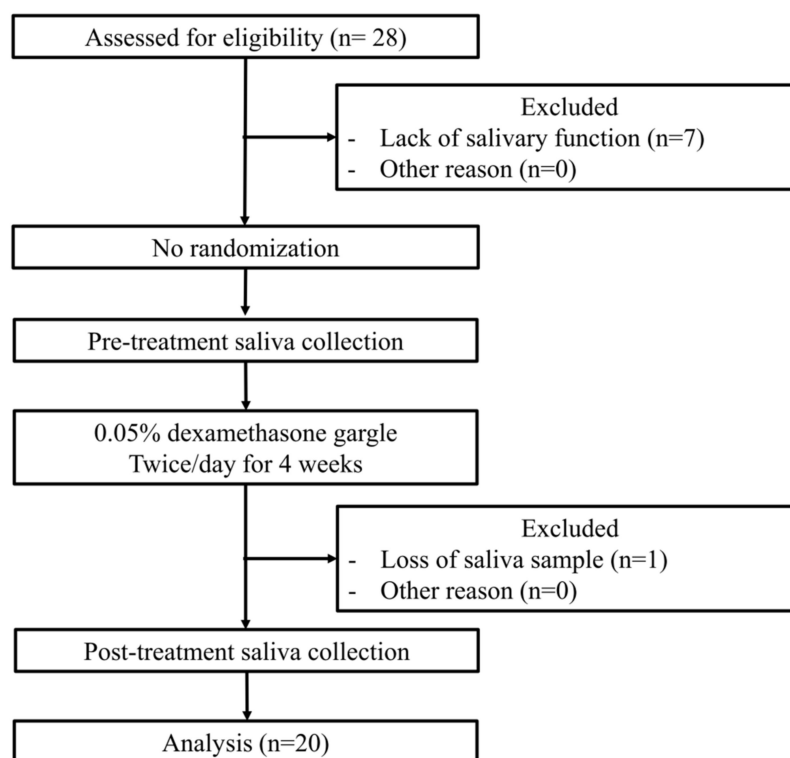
Assessed for eligibility (n= 28)

Excluded
- Lack of salivary function (n=7)
- Other reason (n=0)

No randomization

Pre-treatment saliva collection

0.05% dexamethasone gargle
Twice/day for 4 weeks

Excluded
- Loss of saliva sample (n=1)
- Other reason (n=0)

Post-treatment saliva collection

Analysis (n=20)